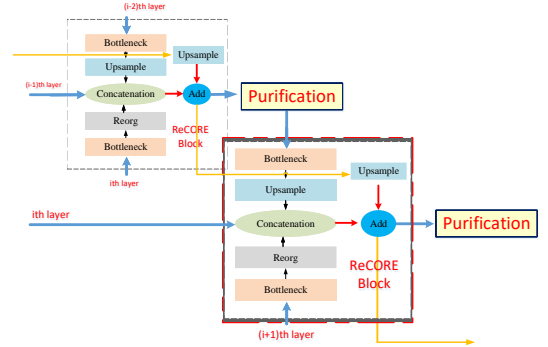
(i-2)th layer

Bottleneck

Upsample

Upsample

(i-1)th layer

Concatenation

Add

Purification

Reorg

ReCORE Block

Bottleneck

ith layer

Bottleneck

Upsample

Upsample

ith layer

Concatenation

Add

Purification

Reorg

ReCORE Block

Bottleneck

(i+1)th layer